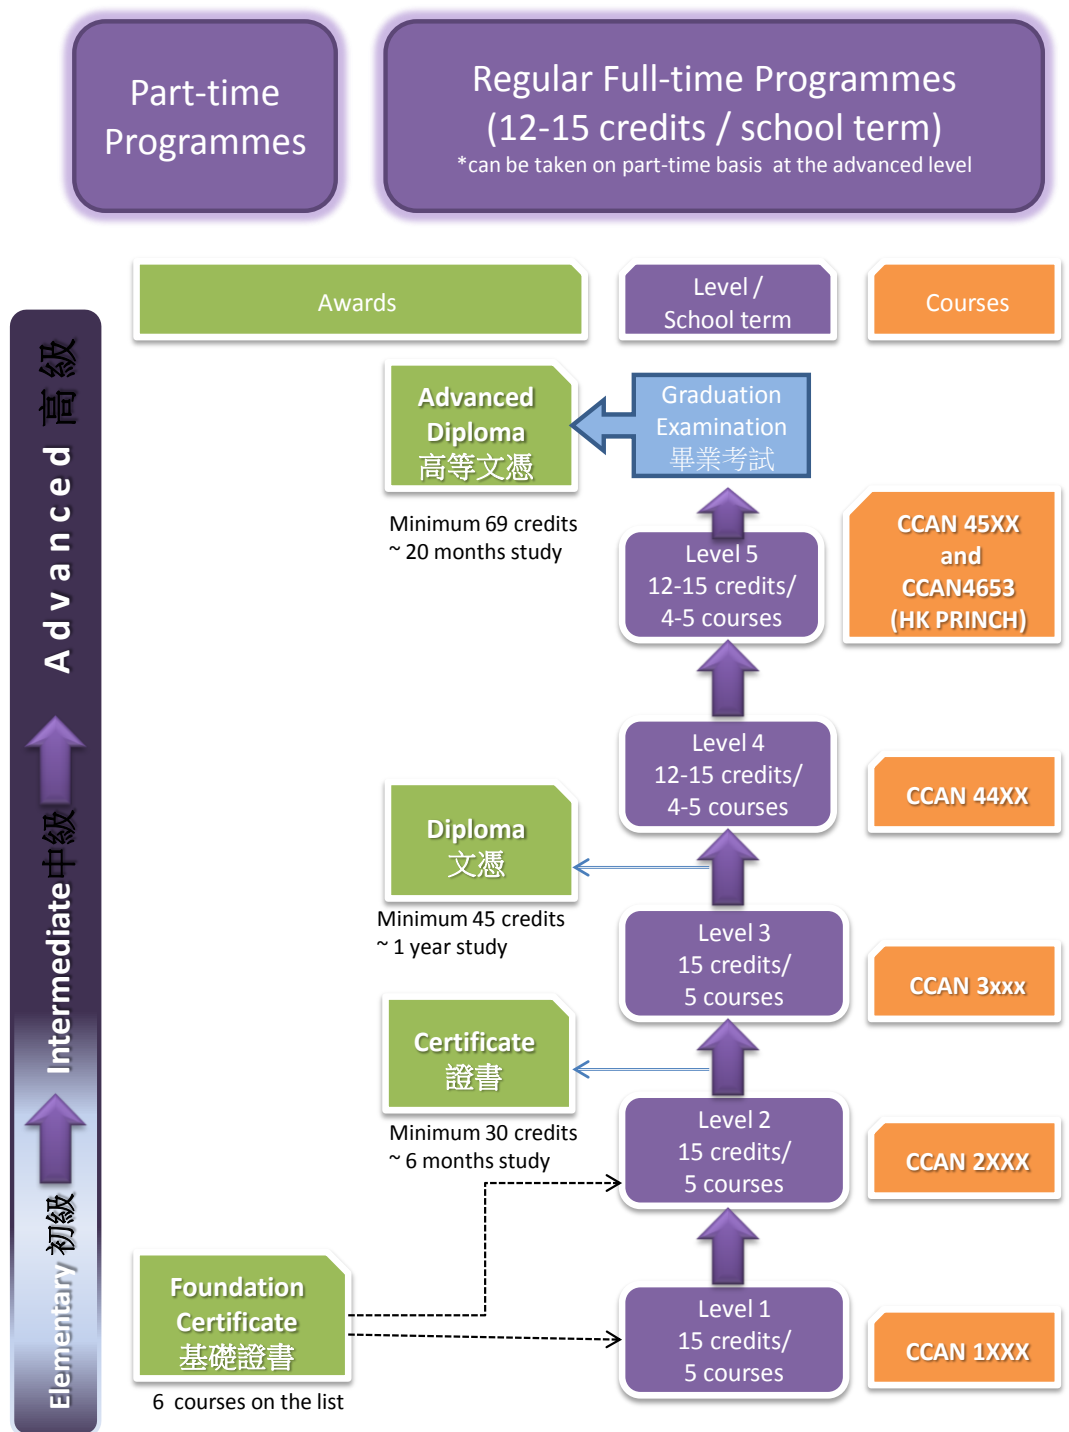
Part-time Programmes

Regular Full-time Programmes
(12-15 credits / school term)
*can be taken on part-time basis at the advanced level

Awards

Level / School term

Courses

Advanced 高級

Intermediate 中級

Elementary 初級

Advanced Diploma 高等文憑

Graduation Examination 畢業考試

Minimum 69 credits
~ 20 months study

Level 5
12-15 credits/
4-5 courses

CCAN 45XX and CCAN4653 (HK PRINCH)

Level 4
12-15 credits/
4-5 courses

CCAN 44XX

Diploma 文憑

Minimum 45 credits
~ 1 year study

Level 3
15 credits/
5 courses

CCAN 3xxx

Certificate 證書

Minimum 30 credits
~ 6 months study

Level 2
15 credits/
5 courses

CCAN 2XXX

Foundation Certificate 基礎證書

6 courses on the list

Level 1
15 credits/
5 courses

CCAN 1XXX